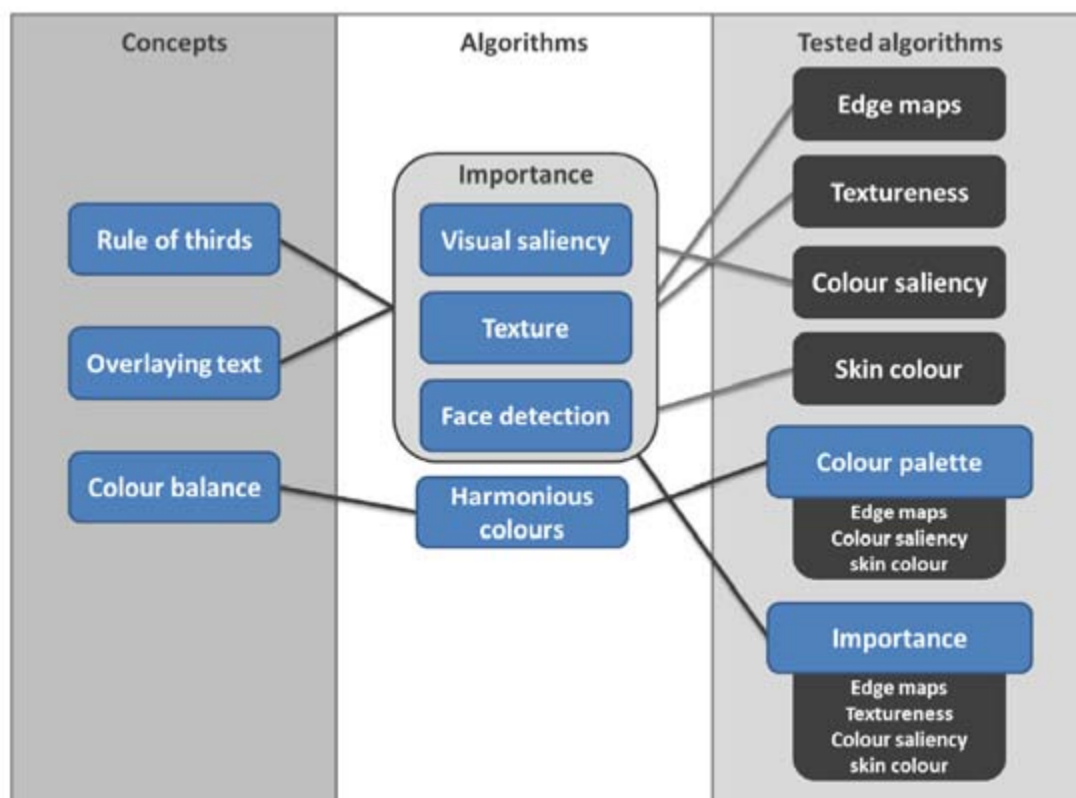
Concepts

Rule of thirds

Overlaying text

Colour balance

Algorithms

Importance

Visual saliency

Texture

Face detection

Harmonious colours

Tested algorithms

Edge maps

Textureness

Colour saliency

Skin colour

Colour palette

Edge maps
Colour saliency
skin colour

Importance

Edge maps
Textureness
Colour saliency
skin colour